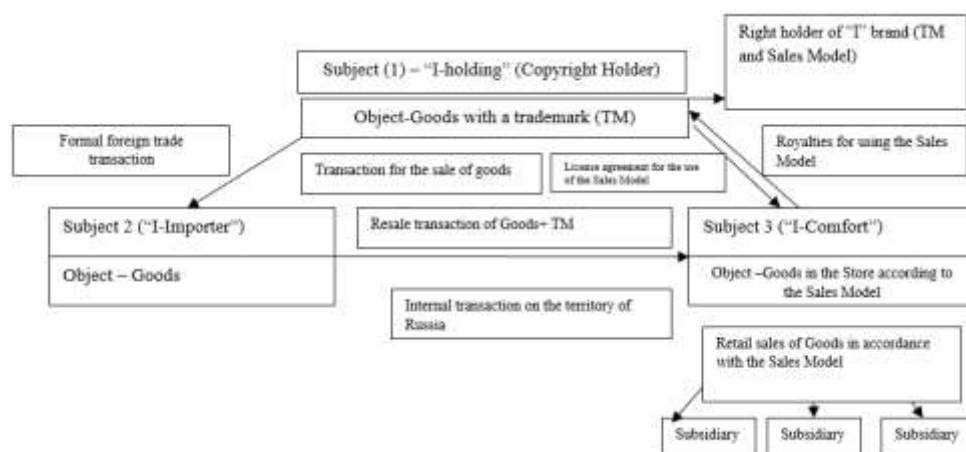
Right holder of "I" brand (TM and Sales Model)

Subject (1) – "I-holding" (Copyright Holder)

Object-Goods with a trademark (TM)

Formal foreign trade transaction

Royalties for using the Sales Model

Transaction for the sale of goods

License agreement for the use of the Sales Model

Subject 2 ("I-Importer")

Object – Goods

Resale transaction of Goods+ TM

Subject 3 ("I-Comfort")

Object –Goods in the Store according to the Sales Model

Internal transaction on the territory of Russia

Retail sales of Goods in accordance with the Sales Model

Subsidiary

Subsidiary

Subsidiary